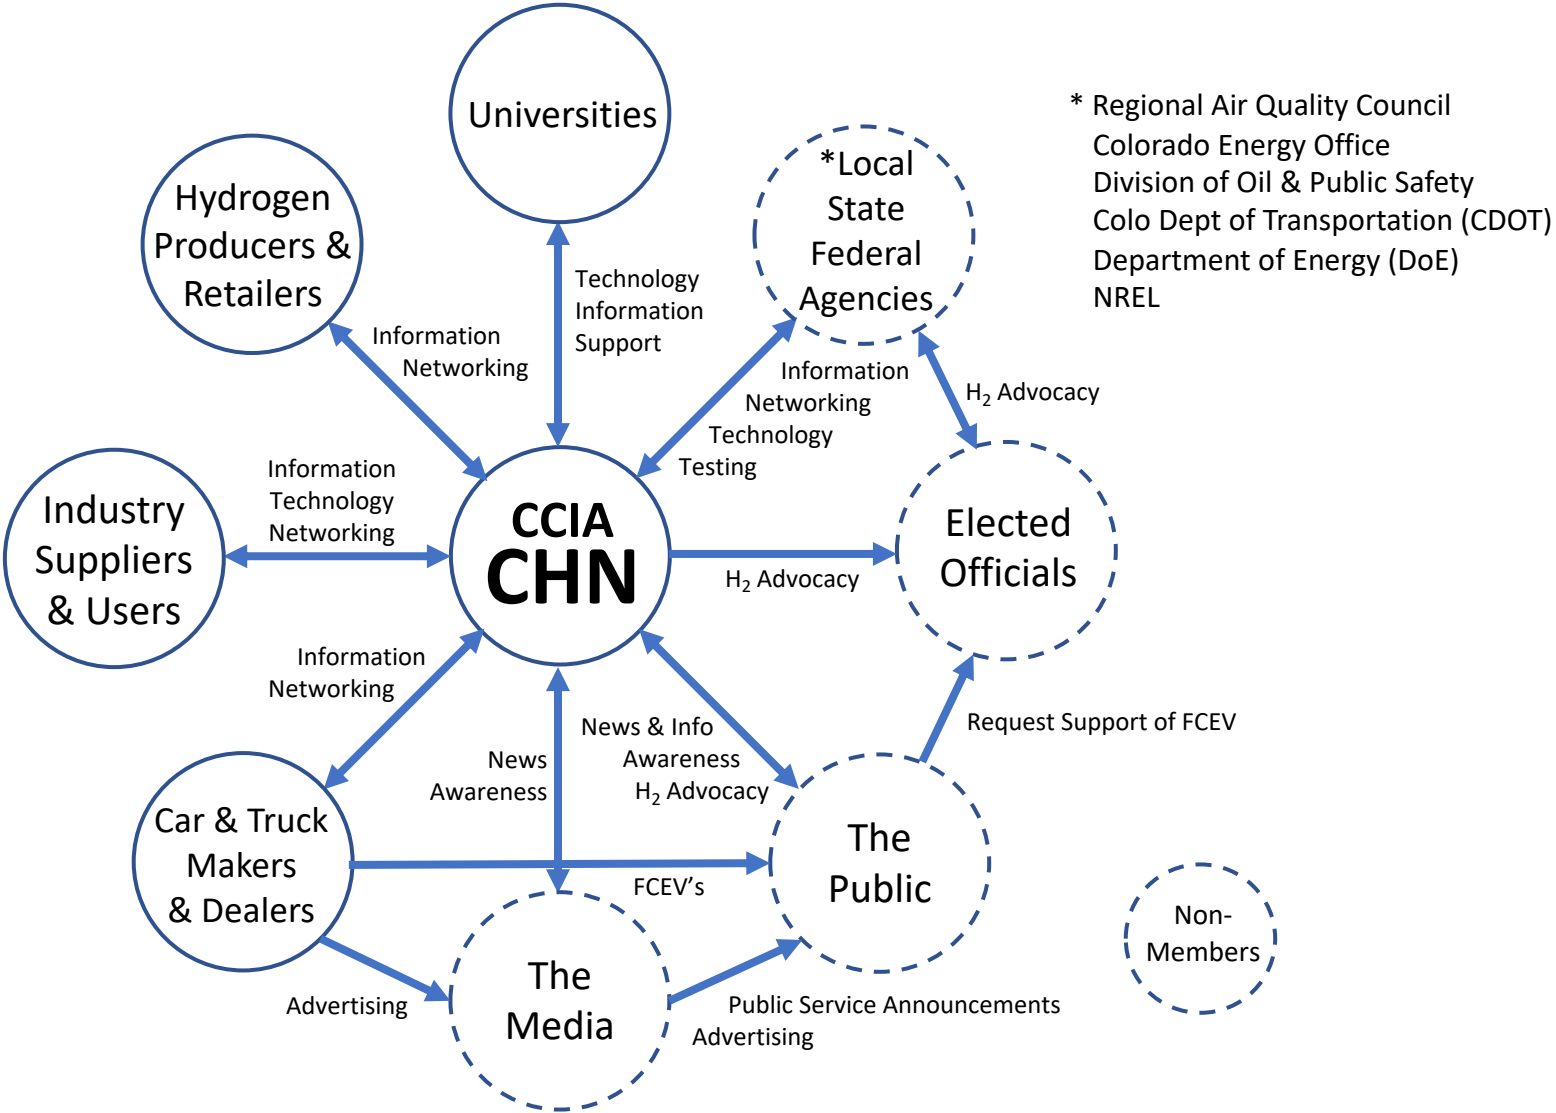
Universities

Hydrogen Producers & Retailers

*Local State Federal Agencies

* Regional Air Quality Council
Colorado Energy Office
Division of Oil & Public Safety
Colo Dept of Transportation (CDOT)
Department of Energy (DoE)
NREL

Technology
Information
Support

Information
Networking

Information
Networking
Technology
Testing

$H_2$ Advocacy

Industry Suppliers & Users

Information
Technology
Networking

CCIA
CHN

Elected Officials

$H_2$ Advocacy

Information
Networking

News & Info
Awareness
$H_2$ Advocacy

News
Awareness

Request Support of FCEV

Car & Truck Makers & Dealers

The Public

FCEV's

Non-Members

Advertising

The Media

Public Service Announcements
Advertising